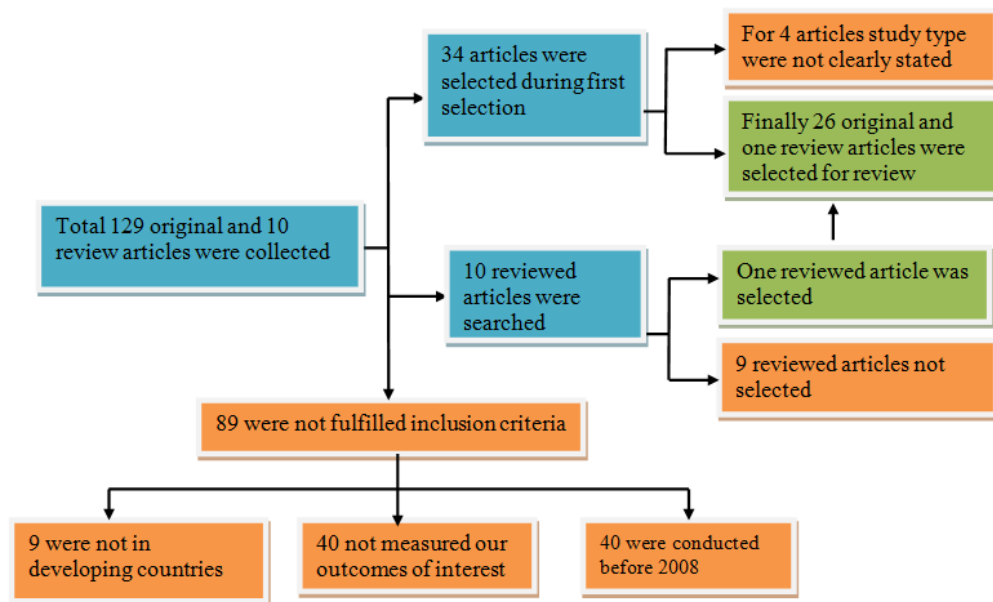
Total 129 original and 10 review articles were collected

34 articles were selected during first selection

For 4 articles study type were not clearly stated

Finally 26 original and one review articles were selected for review

10 reviewed articles were searched

One reviewed article was selected

9 reviewed articles not selected

89 were not fulfilled inclusion criteria

9 were not in developing countries

40 not measured our outcomes of interest

40 were conducted before 2008